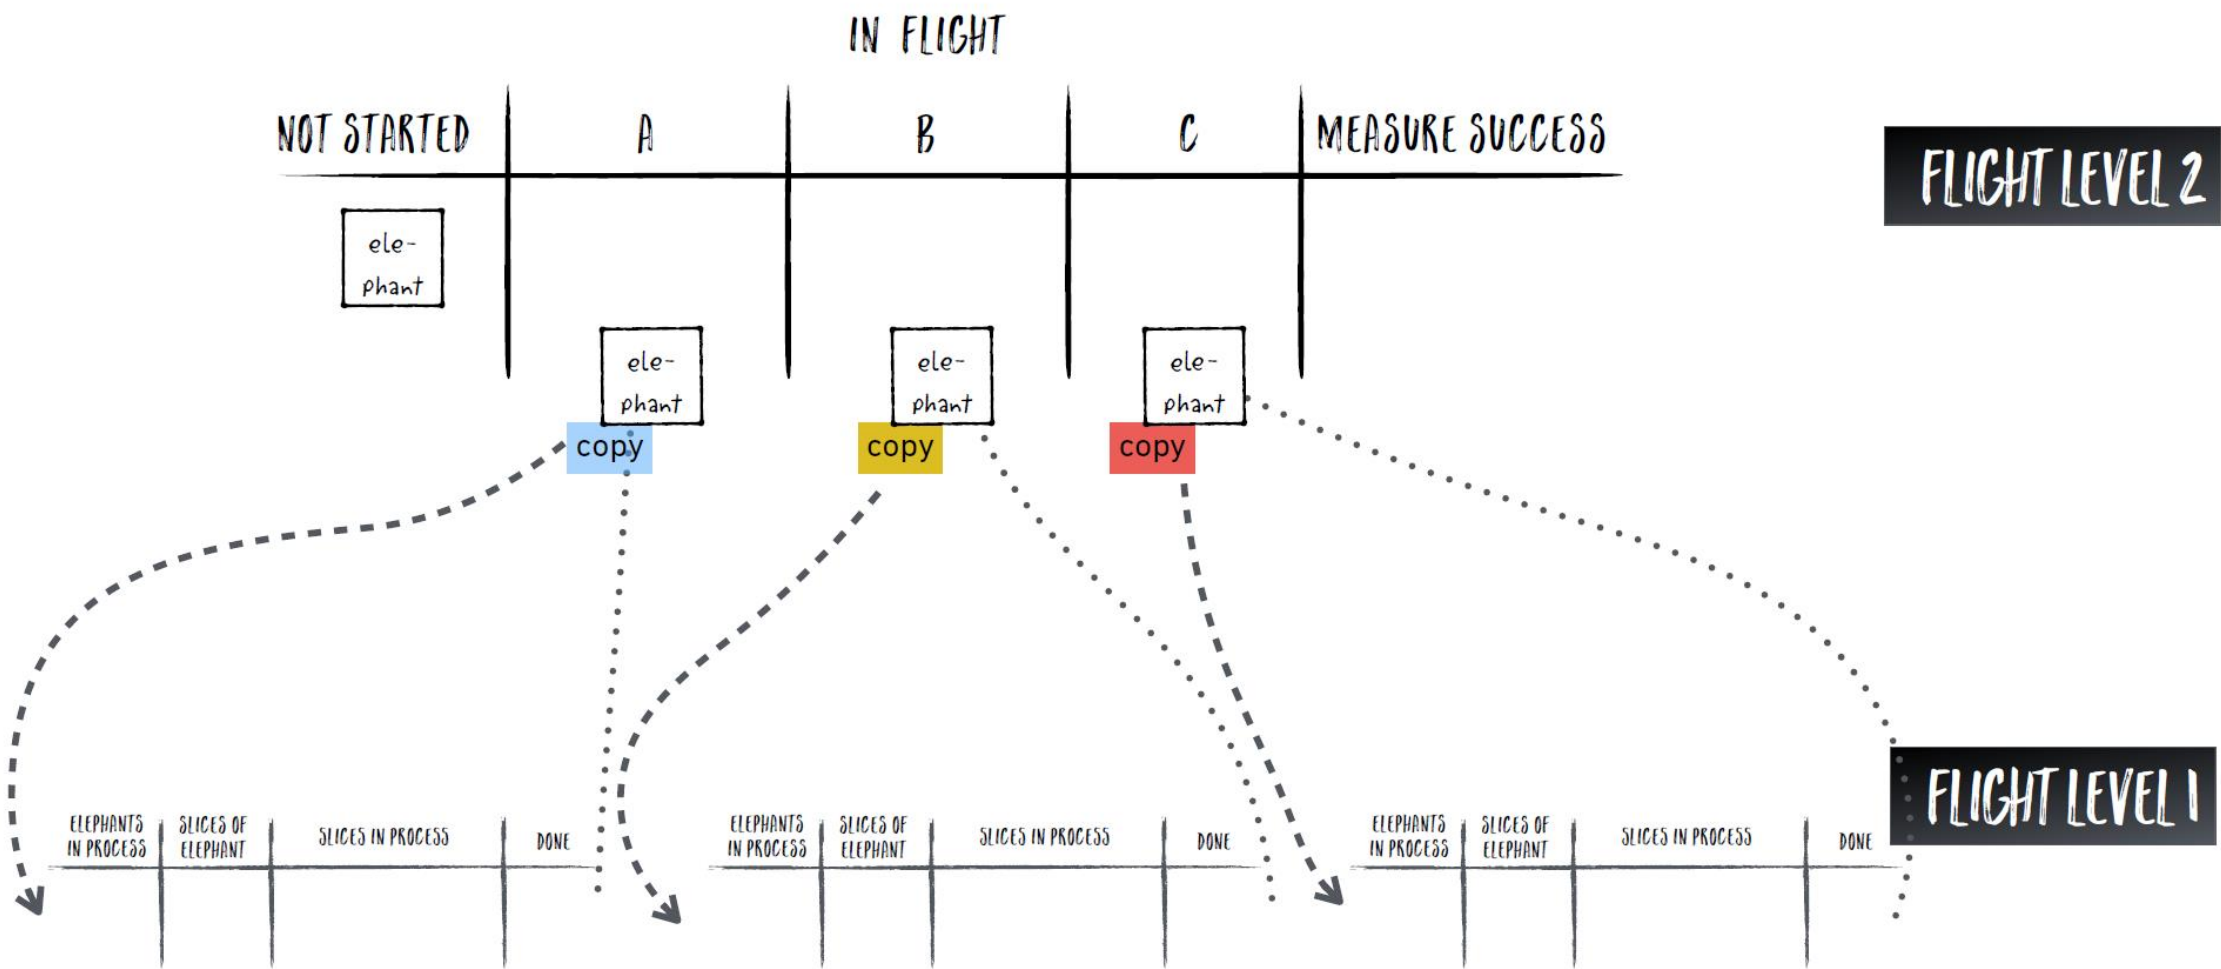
IN FLIGHT

| NOT STARTED | A | B | C | MEASURE SUCCESS |
|---|---|---|---|---|
| ele-phant | ele-phant | ele-phant | ele-phant | |

FLIGHT LEVEL 2

copy

copy

copy

FLIGHT LEVEL 1

| ELEPHANTS IN PROCESS | SLICES OF ELEPHANT | SLICES IN PROCESS | DONE |
|---|---|---|---|

| ELEPHANTS IN PROCESS | SLICES OF ELEPHANT | SLICES IN PROCESS | DONE |
|---|---|---|---|

| ELEPHANTS IN PROCESS | SLICES OF ELEPHANT | SLICES IN PROCESS | DONE |
|---|---|---|---|